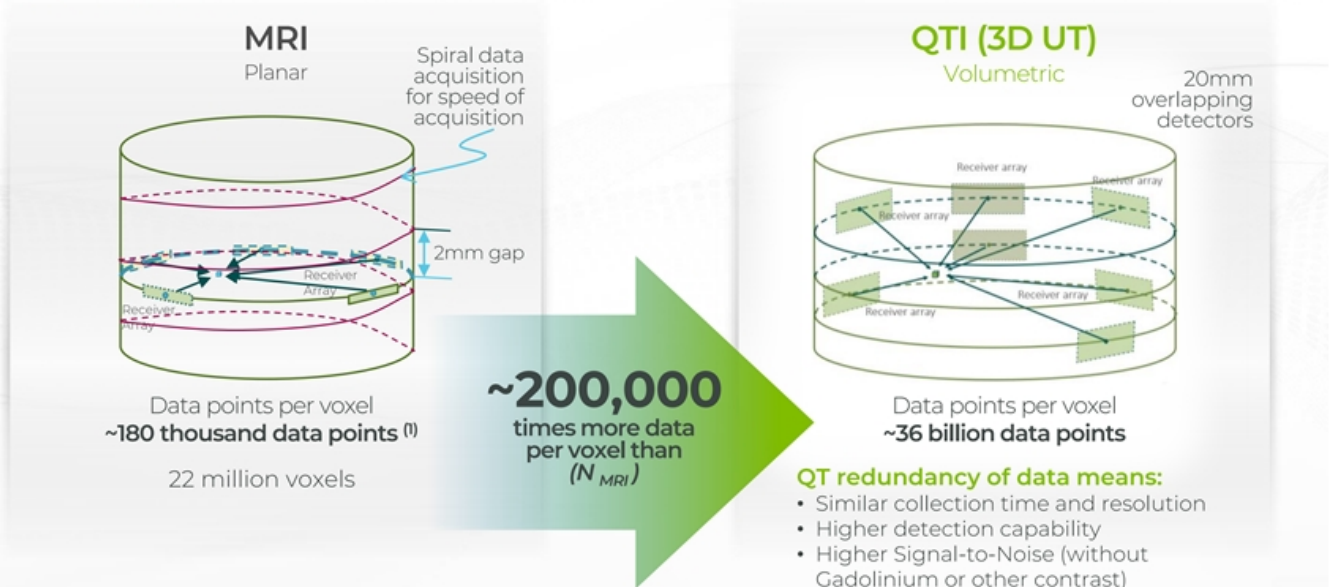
MRI
Planar

Spiral data acquisition for speed of acquisition

2mm gap

Receiver Array

Receiver Array

Data points per voxel
~180 thousand data points $^{(1)}$

22 million voxels

~200,000
times more data per voxel than
($N_{MRI}$)

QTI (3D UT)
Volumetric

20mm overlapping detectors

Receiver array

Receiver array

Receiver array

Receiver array

Receiver array

Data points per voxel
~36 billion data points

QT redundancy of data means:
• Similar collection time and resolution
• Higher detection capability
• Higher Signal-to-Noise (without Gadolinium or other contrast)